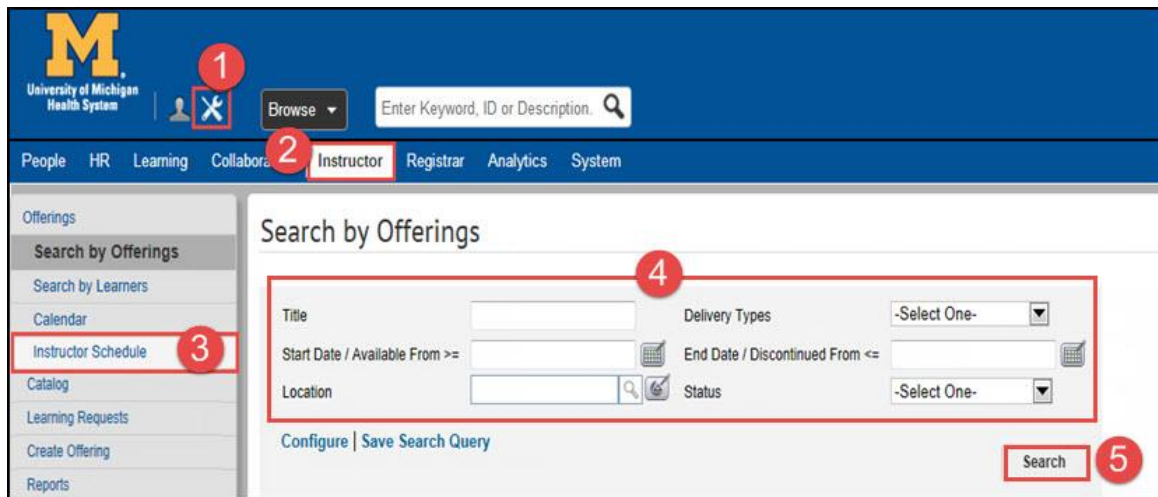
M
University of Michigan Health System

1

Browse

Enter Keyword, ID or Description.

People HR Learning Collabora 2 Instructor Registrar Analytics System

Offerings
Search by Offerings
Search by Learners
Calendar
Instructor Schedule 3
Catalog
Learning Requests
Create Offering
Reports

Search by Offerings

4

| Title | | Delivery Types | -Select One- |
|---|---|---|---|
| Start Date / Available From >= | | End Date / Discontinued From <= | |
| Location | | Status | -Select One- |

Configure | Save Search Query

Search 5